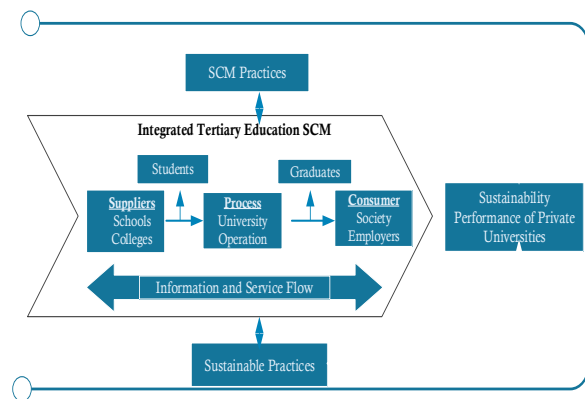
SCM Practices

Integrated Tertiary Education SCM

Students

Graduates

Suppliers
Schools
Colleges

Process
University
Operation

Consumer
Society
Employers

Sustainability
Performance of Private
Universities

Information and Service Flow

Sustainable Practices